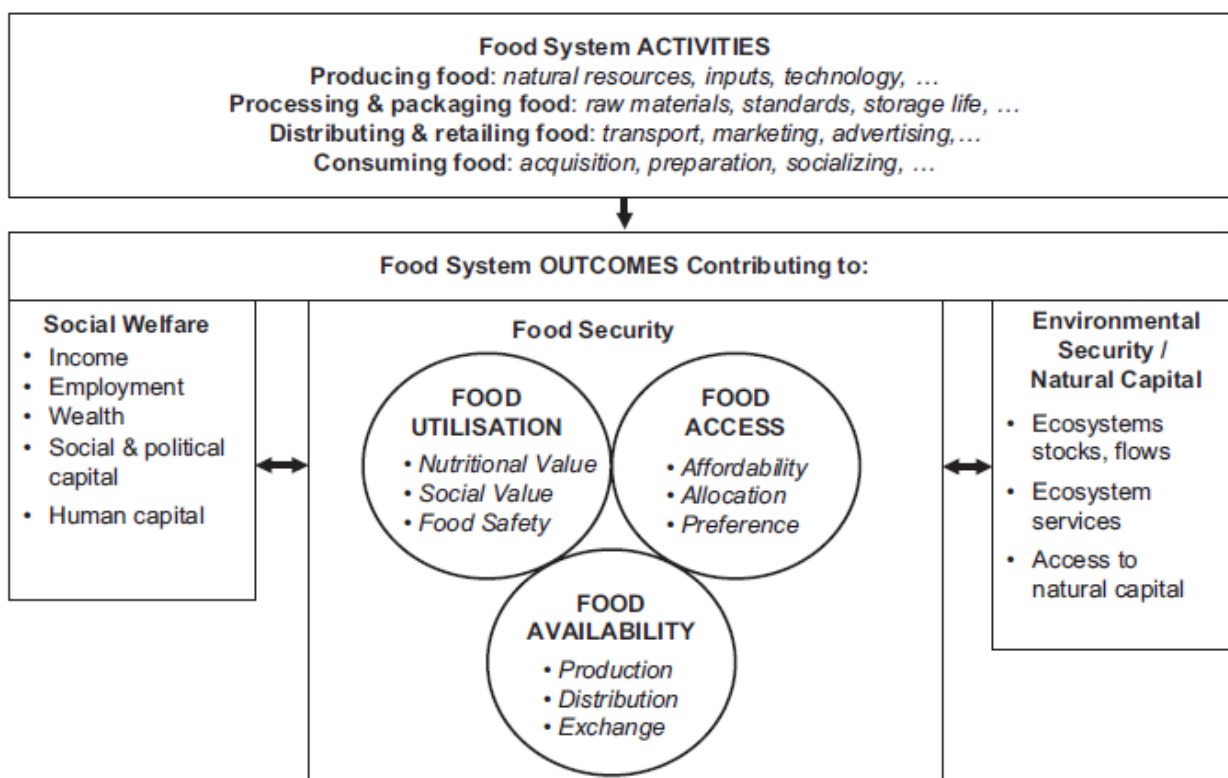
**Food System ACTIVITIES**
**Producing food:** *natural resources, inputs, technology, …*
**Processing & packaging food:** *raw materials, standards, storage life, …*
**Distributing & retailing food:** *transport, marketing, advertising,…*
**Consuming food:** *acquisition, preparation, socializing, …*

**Food System OUTCOMES Contributing to:**

**Social Welfare**
- Income
- Employment
- Wealth
- Social & political capital
- Human capital

**Food Security**

**FOOD UTILISATION**
- *Nutritional Value*
- *Social Value*
- *Food Safety*

**FOOD ACCESS**
- *Affordability*
- *Allocation*
- *Preference*

**FOOD AVAILABILITY**
- *Production*
- *Distribution*
- *Exchange*

**Environmental Security / Natural Capital**
- Ecosystems stocks, flows
- Ecosystem services
- Access to natural capital